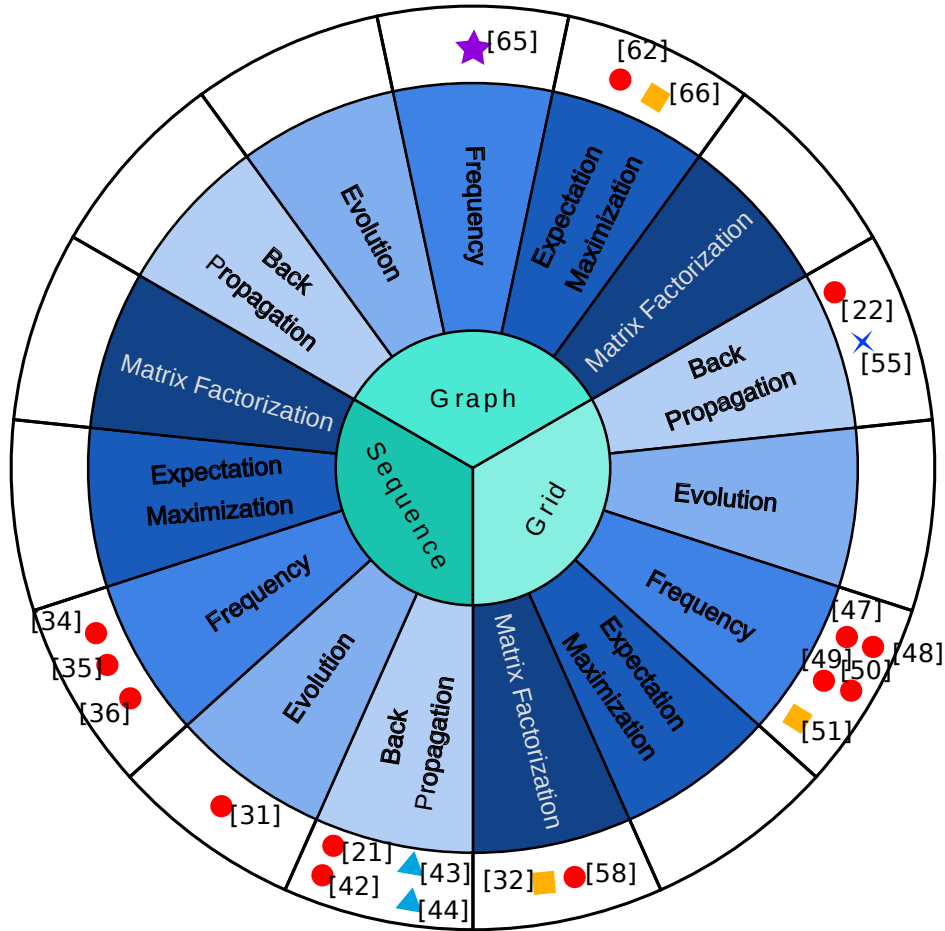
[65]
[62]
[66]
Frequency
Expectation Maximization
Evolution
Back Propagation
Matrix Factorization
[22]
[55]
Back Propagation
Matrix Factorization
Graph
Expectation Maximization
Evolution
Sequence
Grid
Frequency
[34]
[35]
[36]
Frequency
Evolution
Back Propagation
Matrix Factorization
Expectation Maximization
[47]
[48]
[49]
[50]
[51]
[31]
[21]
[42]
[43]
[44]
[32]
[58]